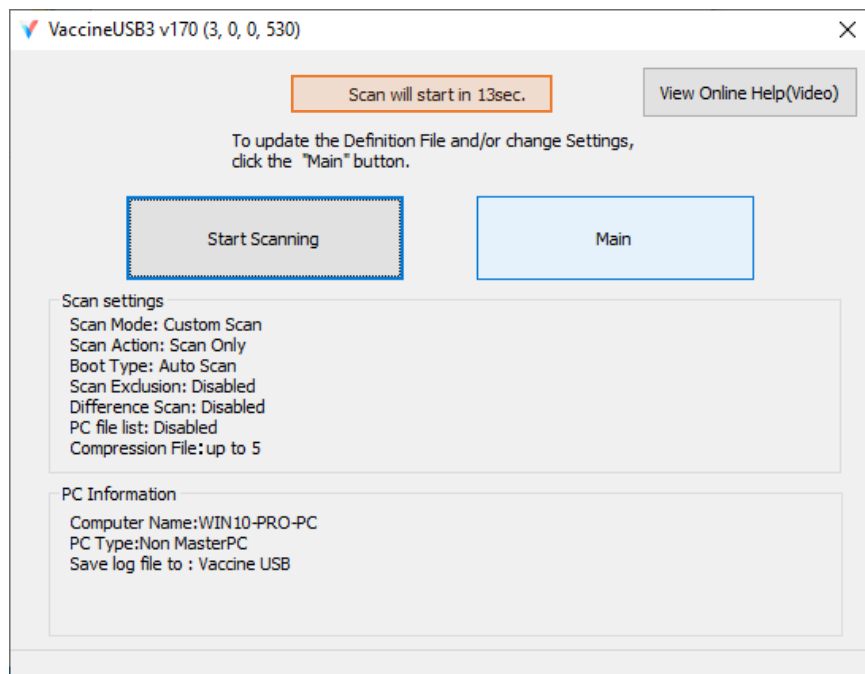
VaccineUSB3 v170 (3, 0, 0, 530)

Scan will start in 13sec.

View Online Help(Video)

To update the Definition File and/or change Settings, click the "Main" button.

Start Scanning

Main

Scan settings
Scan Mode: Custom Scan
Scan Action: Scan Only
Boot Type: Auto Scan
Scan Exclusion: Disabled
Difference Scan: Disabled
PC file list: Disabled
Compression File: up to 5

PC Information
Computer Name:WIN10-PRO-PC
PC Type:Non MasterPC
Save log file to : Vaccine USB